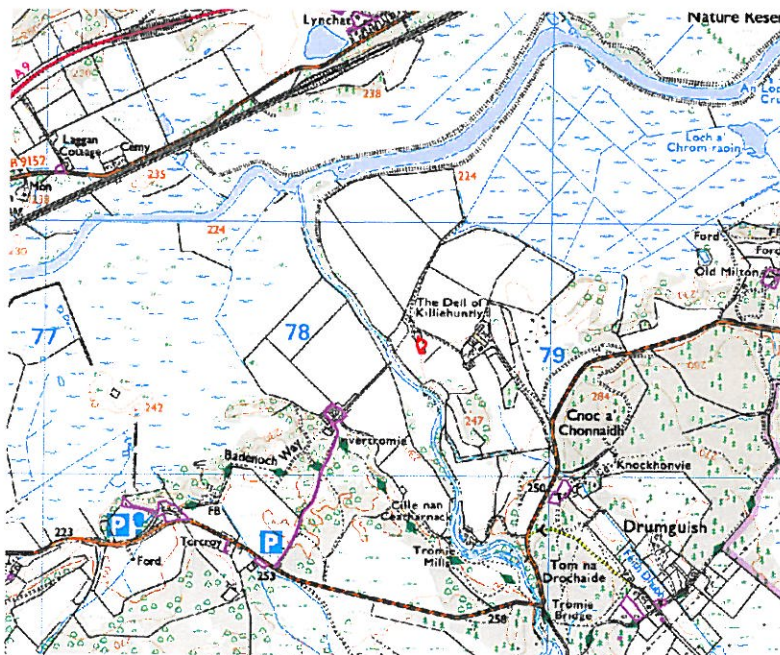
Lynchat

Nature Reser

A9

238

238

An Loc
Cru

Laggan Cottage

Ceiny

B9157

235

224

Loch a' Chrom raoin

Mon

238

224

230

Ford

Ford

Old Milton

77

78

The Dell of Killiehuntly

79

242

284

247

Cnoc a' Chonnaidh

Invertromie

Badenoch Way

Knockhonvie

250

Cille nan Ceardarnach

Drumguish

FB

223

Ford

Torcroy

P

P

253

Tromie Mills

Tom na Drochaide

Tromie Bridge

258